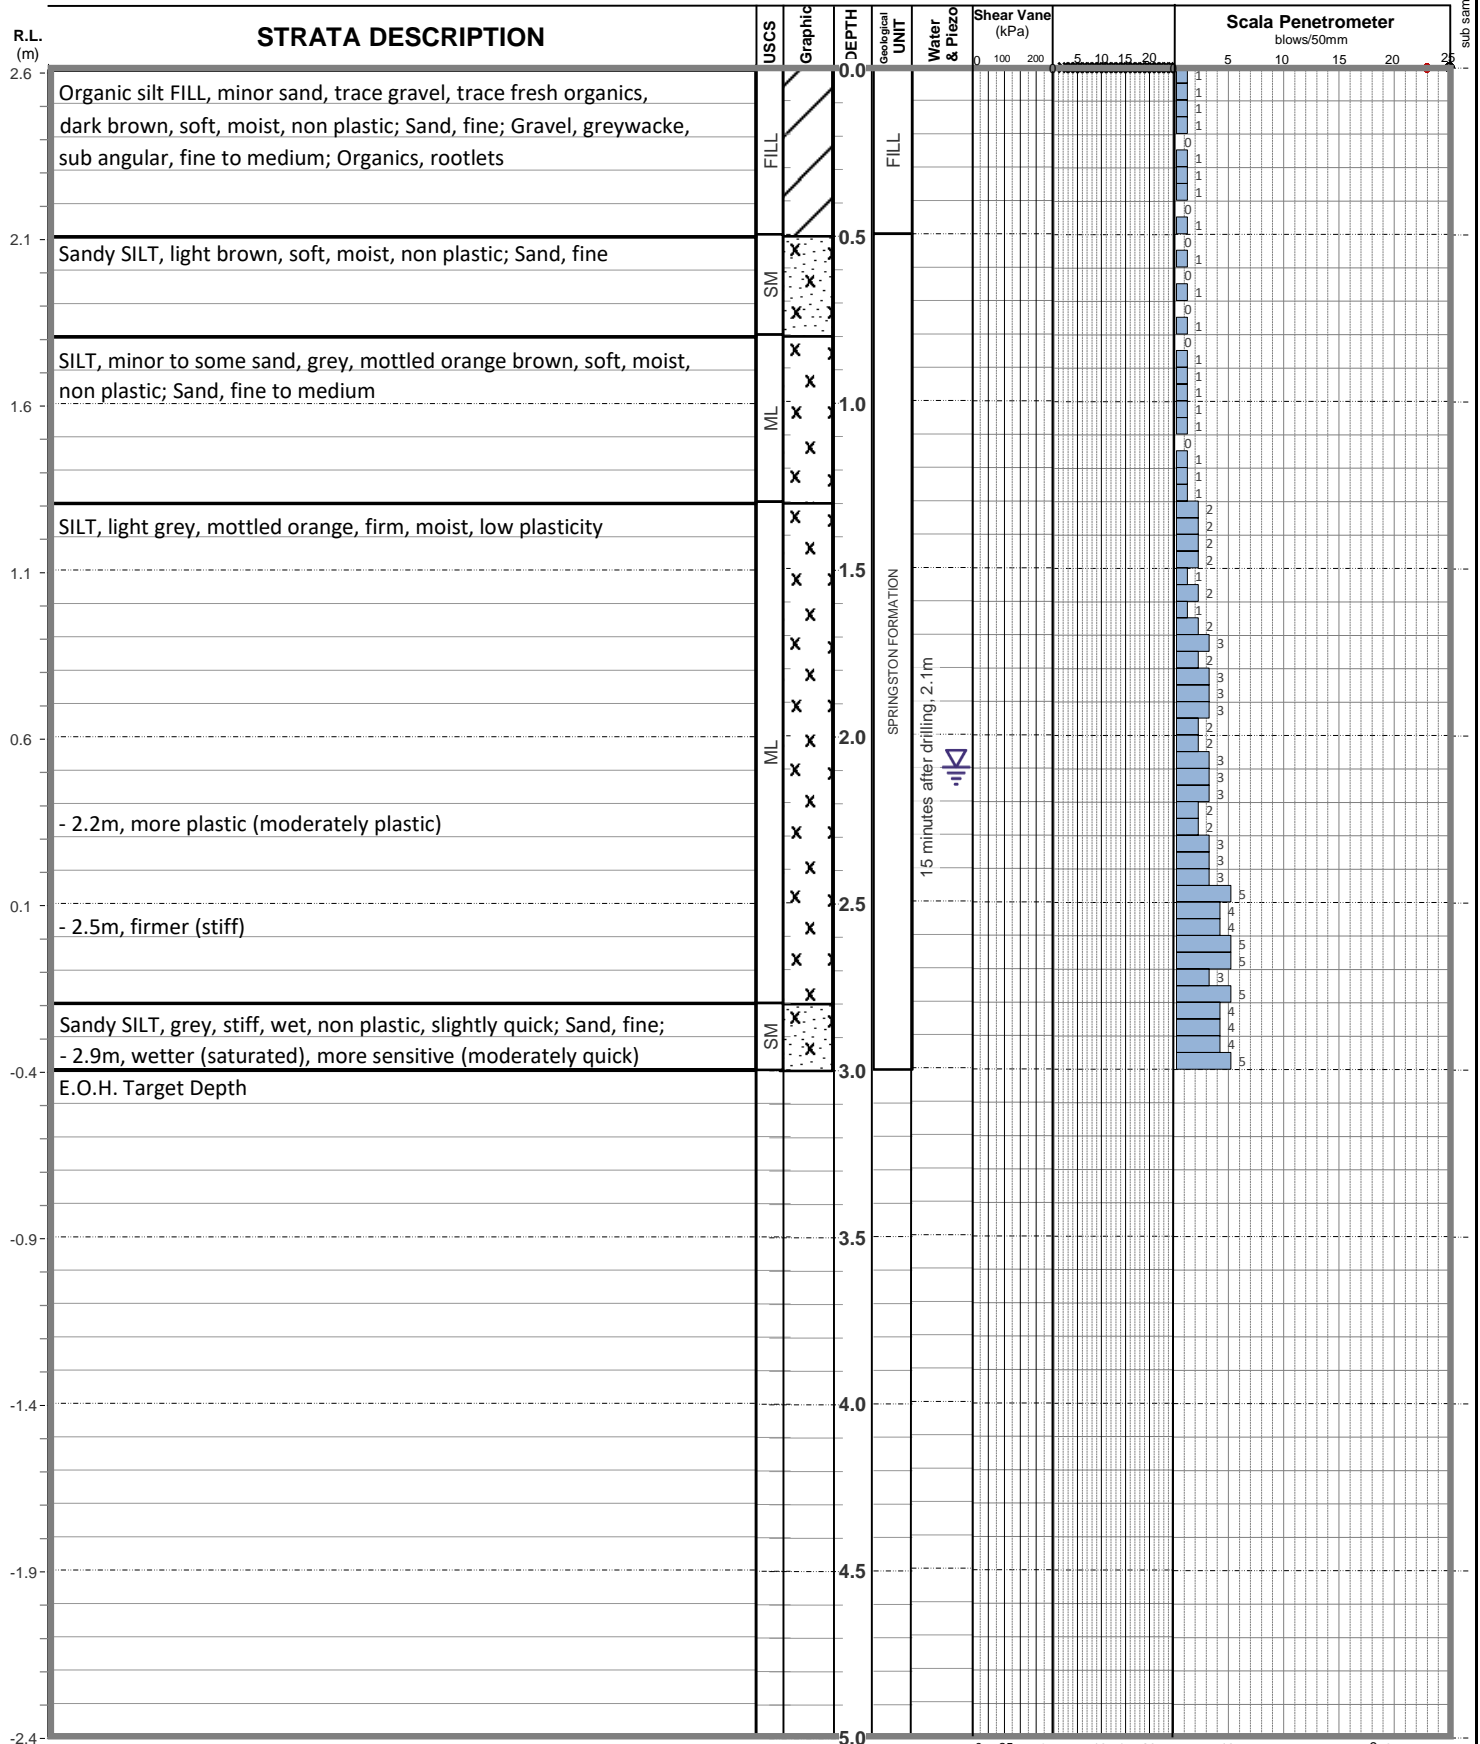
| R.L. (m) | STRATA DESCRIPTION | USCS | Graphic | DEPTH | Geological UNIT | Water & Piezo | Shear Vane (kPa) 0 100 200 | 5 10 15 20 | Scala Penetrometer blows/50mm 5 10 15 20 25 |
|---|---|---|---|---|---|---|---|---|---|
| 2.6 | Organic silt FILL, minor sand, trace gravel, trace fresh organics, dark brown, soft, moist, non plastic; Sand, fine; Gravel, greywacke, sub angular, fine to medium; Organics, rootlets | FILL | | 0.0 | FILL | | | | 1 1 1 1 0 1 1 1 0 1 |
| 2.1 | Sandy SILT, light brown, soft, moist, non plastic; Sand, fine | SM | x x x | 0.5 | | | | | 0 1 0 1 0 1 |
| 1.6 | SILT, minor to some sand, grey, mottled orange brown, soft, moist, non plastic; Sand, fine to medium | ML | x x x x x | 1.0 | | | | | 1 1 1 1 0 1 1 1 |
| 1.1 | SILT, light grey, mottled orange, firm, moist, low plasticity | ML | x | 1.5 | SPRINGSTON FORMATION | 15 minutes after drilling, 2.1m | | | 2 2 2 2 1 2 1 2 3 2 3 3 3 |
| 0.6 | - 2.2m, more plastic (moderately plastic) | | | 2.0 | | | | | 2 2 3 3 3 2 2 3 3 3 |
| 0.1 | - 2.5m, firmer (stiff) | | | 2.5 | | | | | 5 4 4 5 5 3 5 |
| -0.4 | Sandy SILT, grey, stiff, wet, non plastic, slightly quick; Sand, fine; - 2.9m, wetter (saturated), more sensitive (moderately quick) | SM | x x | 3.0 | | | | | 4 4 4 5 |
| | E.O.H. Target Depth | | | | | | | | |
| -0.9 | | | | 3.5 | | | | | |
| -1.4 | | | | 4.0 | | | | | |
| -1.9 | | | | 4.5 | | | | | |
| -2.4 | | | | 5.0 | | | | | |

sub sam